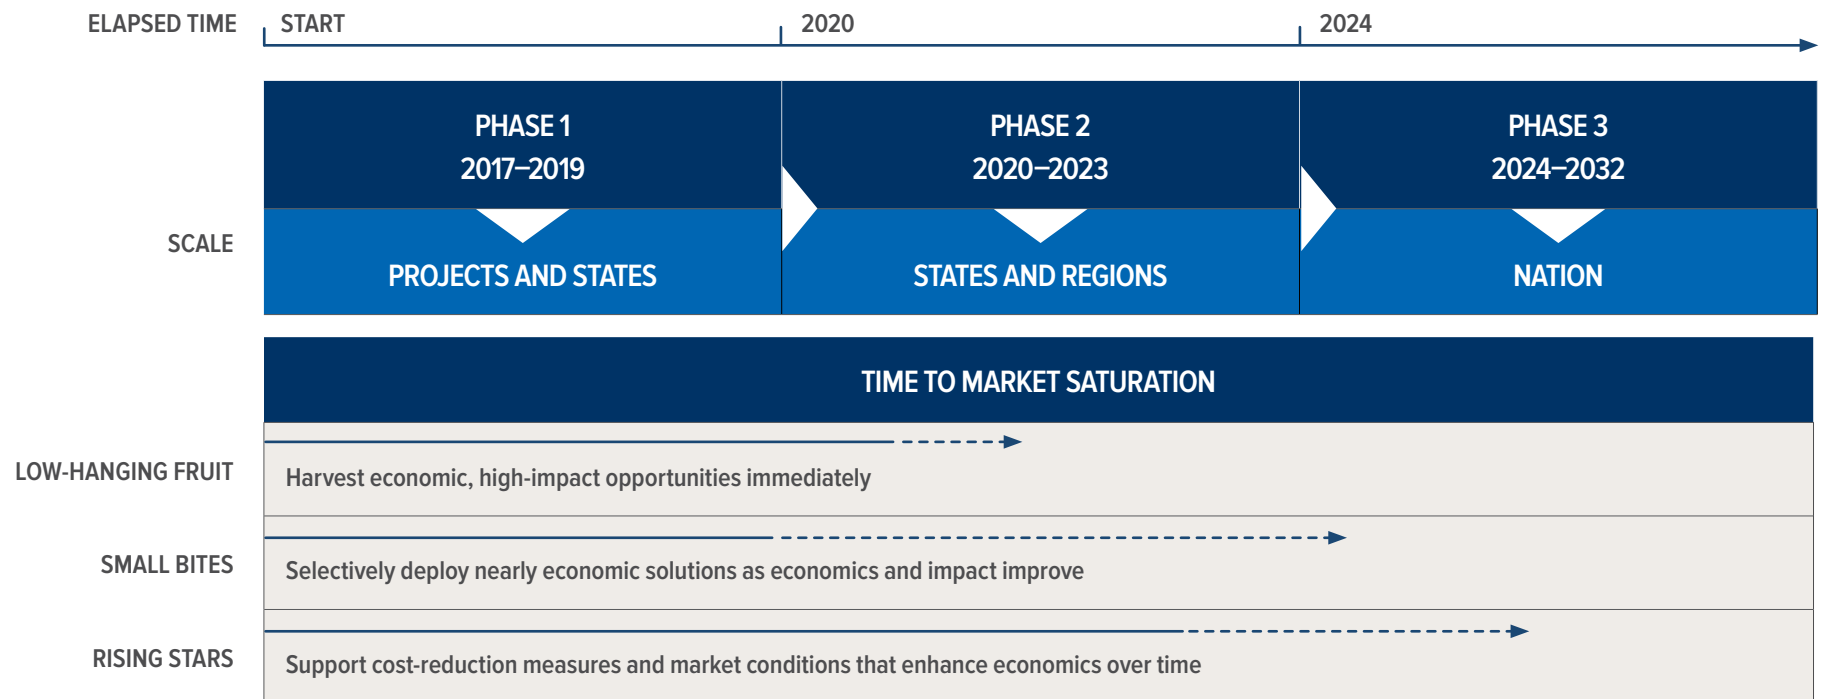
ELAPSED TIME START 2020 2024

SCALE

PHASE 1
2017–2019
PROJECTS AND STATES

PHASE 2
2020–2023
STATES AND REGIONS

PHASE 3
2024–2032
NATION

TIME TO MARKET SATURATION

LOW-HANGING FRUIT
Harvest economic, high-impact opportunities immediately

SMALL BITES
Selectively deploy nearly economic solutions as economics and impact improve

RISING STARS
Support cost-reduction measures and market conditions that enhance economics over time